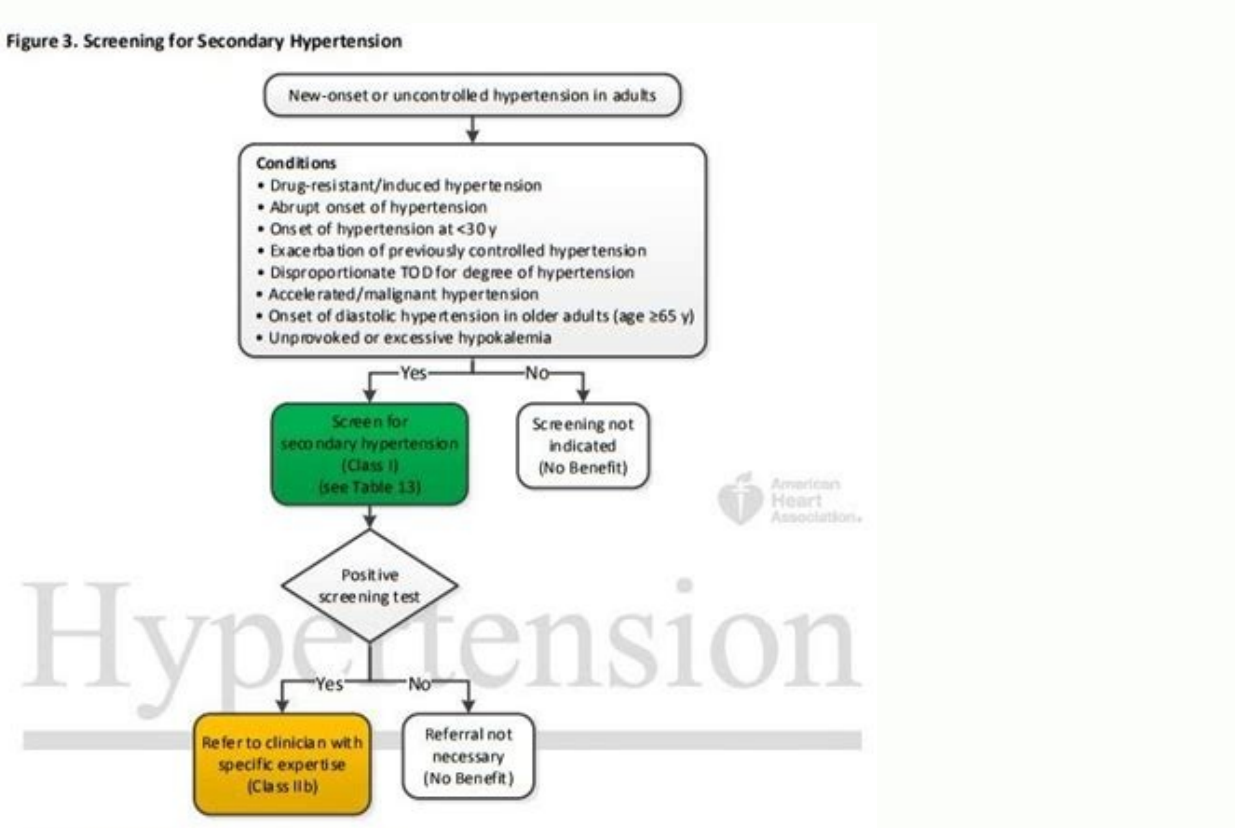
Figure 3. Screening for Secondary Hypertension

New-onset or uncontrolled hypertension in adults

Conditions
• Drug-resistant/induced hypertension
• Abrupt onset of hypertension
• Onset of hypertension at <30 y
• Exacerbation of previously controlled hypertension
• Disproportionate TOD for degree of hypertension
• Accelerated/malignant hypertension
• Onset of diastolic hypertension in older adults (age ≥65 y)
• Unprovoked or excessive hypokalemia

Yes

No

Screen for secondary hypertension (Class I) (see Table 13)

Screening not indicated (No Benefit)

American Heart Association.

Positive screening test

Hypertension

Yes

No

Refer to clinician with specific expertise (Class IIb)

Referral not necessary (No Benefit)